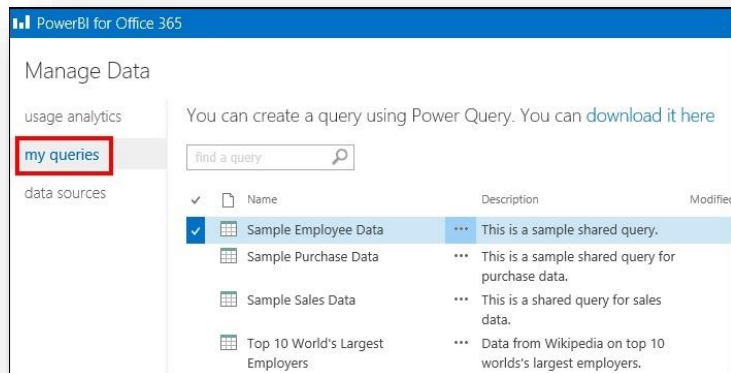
PowerBI for Office 365

Manage Data

usage analytics

my queries

data sources

You can create a query using Power Query. You can download it here

find a query

| ✓ | Name | | Description | Modified |
|---|---|---|---|---|
| ✓ | Sample Employee Data | ··· | This is a sample shared query. | |
| | Sample Purchase Data | ··· | This is a sample shared query for purchase data. | |
| | Sample Sales Data | ··· | This is a shared query for sales data. | |
| | Top 10 World's Largest Employers | ··· | Data from Wikipedia on top 10 worlds's largest employers. | |